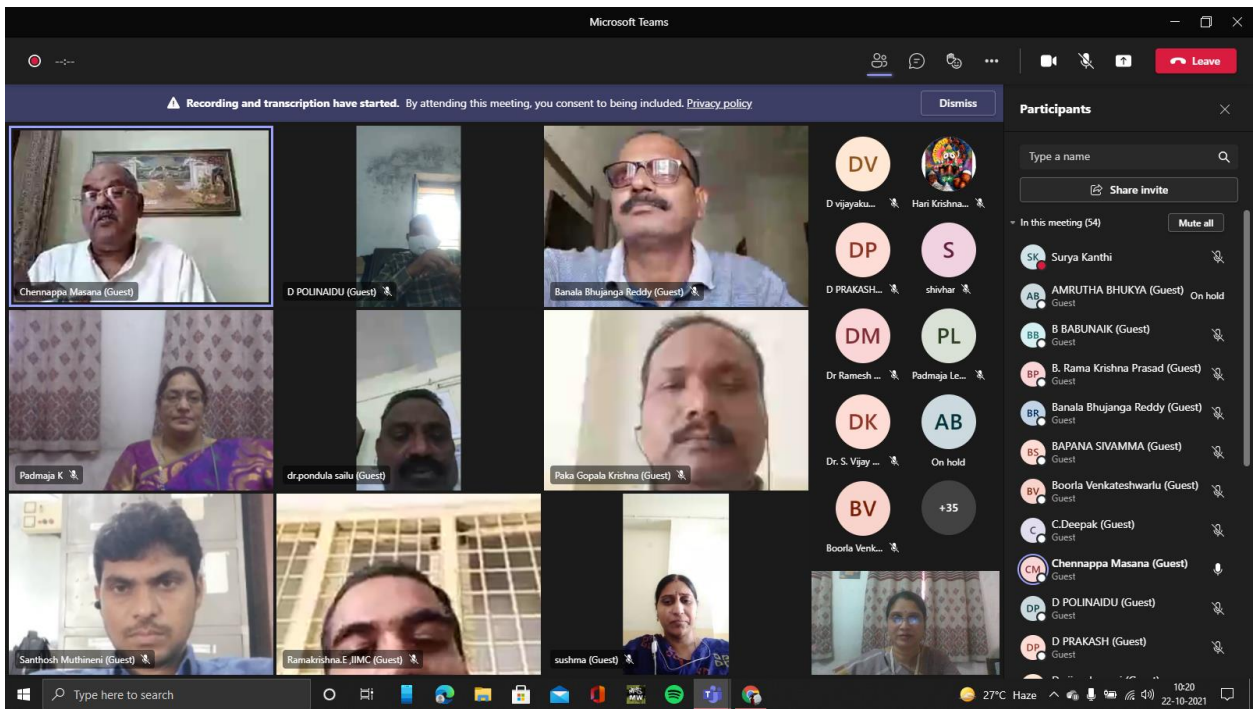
Microsoft Teams

--:--

Leave

Recording and transcription have started. By attending this meeting, you consent to being included. Privacy policy

Dismiss

Chennappa Masana (Guest)

D POLINAIDU (Guest)

Banala Bhujanga Reddy (Guest)

Padmaja K

dr.pondula sailu (Guest)

Paka Gopala Krishna (Guest)

Santhosh Muthineni (Guest)

Ramakrishna.E IIMC (Guest)

sushma (Guest)

DV
D vijayaku...

Hari Krishna...

DP
D PRAKASH...

S
shivhar

DM
Dr Ramesh ...

PL
Padmaja Le...

DK
Dr. S. Vijay ...

AB
On hold

BV
Boorla Venk...

+35

Participants

Type a name

Share invite

In this meeting (54)

Mute all

SK Surya Kanthi

AB AMRUTHA BHUKYA (Guest) Guest On hold

BB B BABUNAIK (Guest) Guest

BP B. Rama Krishna Prasad (Guest) Guest

BR Banala Bhujanga Reddy (Guest) Guest

BS BAPANA SIVAMMA (Guest) Guest

BV Boorla Venkateshwarlu (Guest) Guest

C C.Deepak (Guest) Guest

CM Chennappa Masana (Guest) Guest

DP D POLINAIDU (Guest) Guest

DP D PRAKASH (Guest) Guest

Type here to search

27°C Haze

10:20
22-10-2021